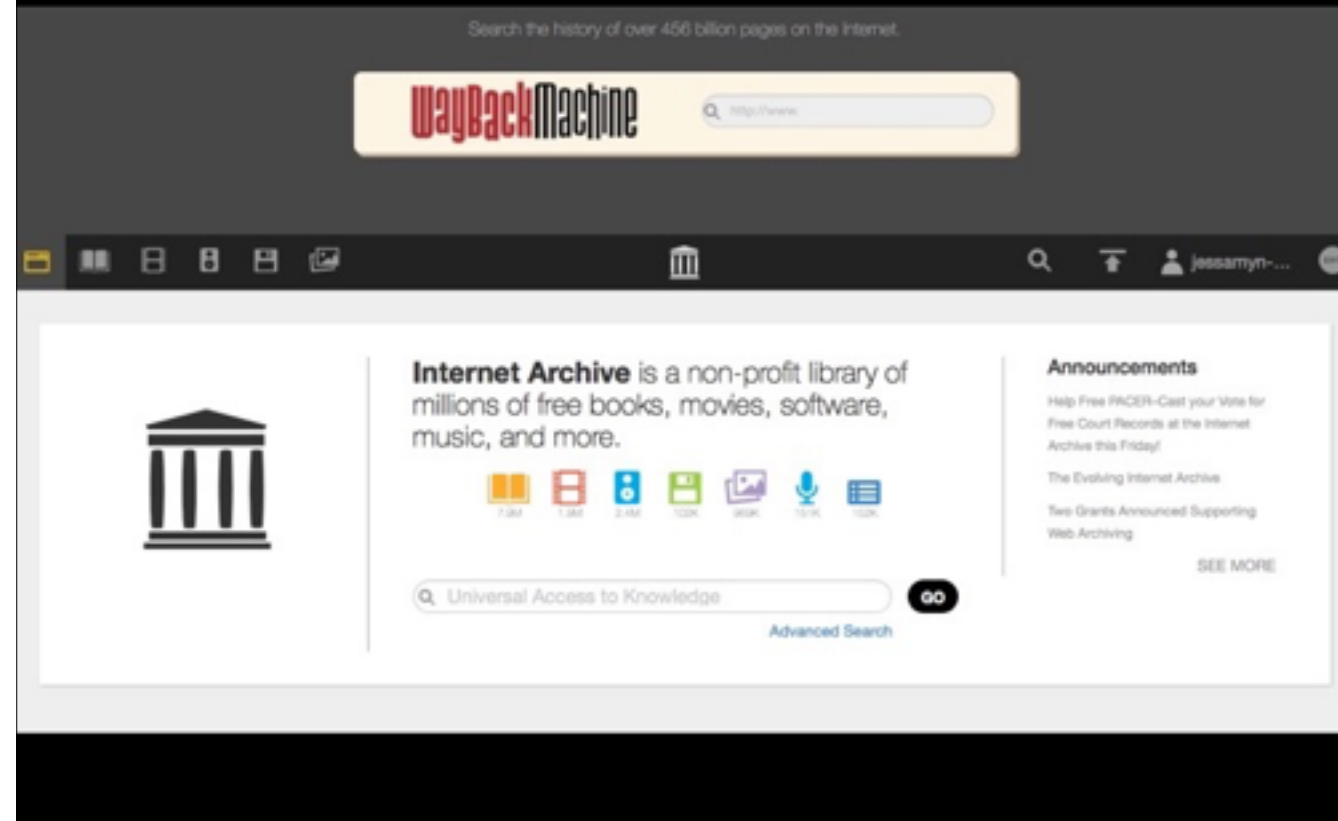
Search the history of over 456 billion pages on the Internet.

WayBackMachine

http://www.

jessamyn-...

Internet Archive is a non-profit library of millions of free books, movies, software, music, and more.

7.9M 1.9M 2.4M 102K 969K 151K 152K

Universal Access to Knowledge

GO

Advanced Search

Announcements

Help Free PACER-Cast your Vote for Free Court Records at the Internet Archive this Friday!

The Evolving Internet Archive

Two Grants Announced Supporting Web Archiving

SEE MORE